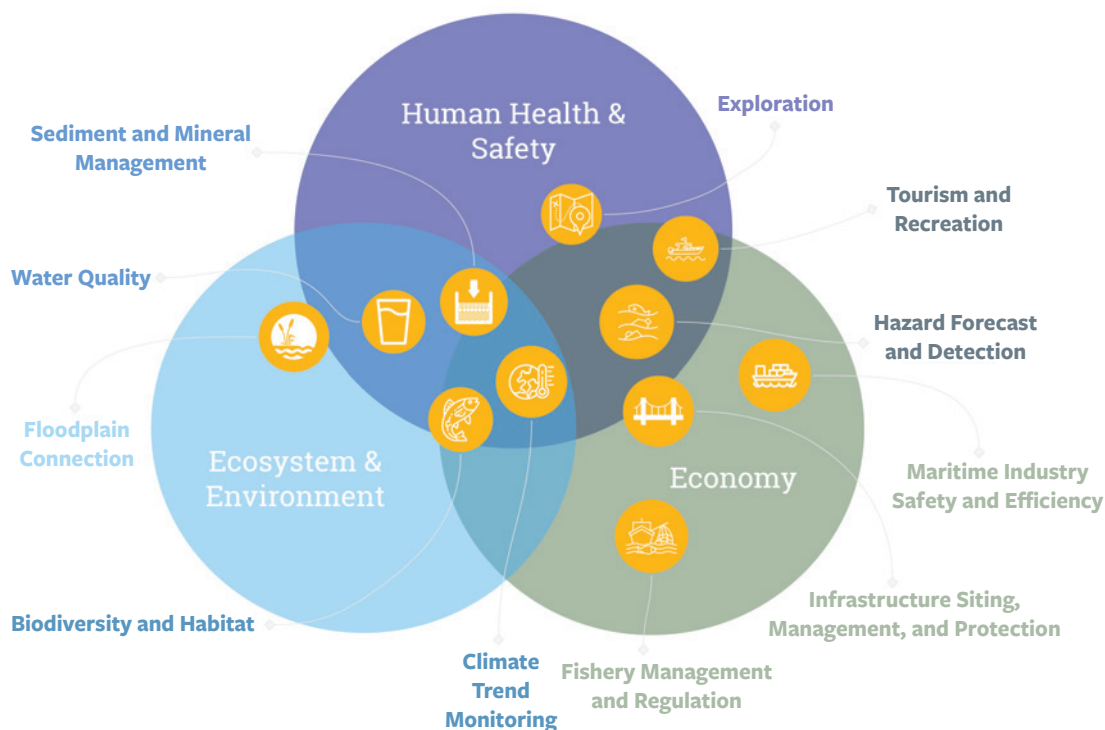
Human Health & Safety

Exploration

Sediment and Mineral Management

Tourism and Recreation

Water Quality

Hazard Forecast and Detection

Floodplain Connection

Ecosystem & Environment

Economy

Maritime Industry Safety and Efficiency

Infrastructure Siting, Management, and Protection

Biodiversity and Habitat

Climate Trend Monitoring

Fishery Management and Regulation